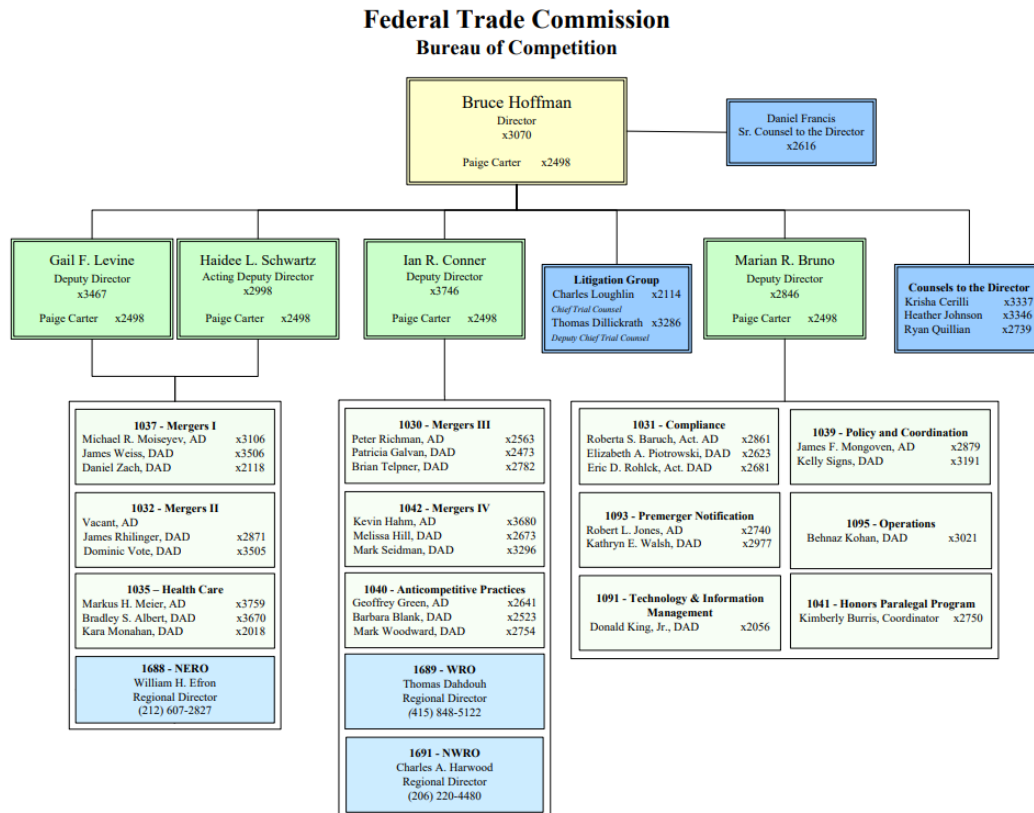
Federal Trade Commission
Bureau of Competition

Bruce Hoffman
Director
x3070
Paige Carter x2498

Daniel Francis
Sr. Counsel to the Director
x2616

Gail F. Levine
Deputy Director
x3467
Paige Carter x2498

Haidee L. Schwartz
Acting Deputy Director
x2998
Paige Carter x2498

Ian R. Conner
Deputy Director
x3746
Paige Carter x2498

Litigation Group
Charles Loughlin x2114
Chief Trial Counsel
Thomas Dillickrath x3286
Deputy Chief Trial Counsel

Marian R. Bruno
Deputy Director
x2846
Paige Carter x2498

Counsels to the Director
Krisha Cerilli x3337
Heather Johnson x3346
Ryan Quillian x2739

1037 - Mergers I
Michael R. Moiseyev, AD x3106
James Weiss, DAD x3506
Daniel Zach, DAD x2118

1032 - Mergers II
Vacant, AD
James Rhilinger, DAD x2871
Dominic Vote, DAD x3505

1035 – Health Care
Markus H. Meier, AD x3759
Bradley S. Albert, DAD x3670
Kara Monahan, DAD x2018

1688 - NERO
William H. Efron
Regional Director
(212) 607-2827

1030 - Mergers III
Peter Richman, AD x2563
Patricia Galvan, DAD x2473
Brian Telpner, DAD x2782

1042 - Mergers IV
Kevin Hahm, AD x3680
Melissa Hill, DAD x2673
Mark Seidman, DAD x3296

1040 - Anticompetitive Practices
Geoffrey Green, AD x2641
Barbara Blank, DAD x2523
Mark Woodward, DAD x2754

1689 - WRO
Thomas Dahdouh
Regional Director
(415) 848-5122

1691 - NWRO
Charles A. Harwood
Regional Director
(206) 220-4480

1031 - Compliance
Roberta S. Baruch, Act. AD x2861
Elizabeth A. Piotrowski, DAD x2623
Eric D. Rohlck, Act. DAD x2681

1039 - Policy and Coordination
James F. Mongoven, AD x2879
Kelly Signs, DAD x3191

1093 - Premerger Notification
Robert L. Jones, AD x2740
Kathryn E. Walsh, DAD x2977

1095 - Operations
Behnaz Kohan, DAD x3021

1091 - Technology & Information Management
Donald King, Jr., DAD x2056

1041 - Honors Paralegal Program
Kimberly Burris, Coordinator x2750